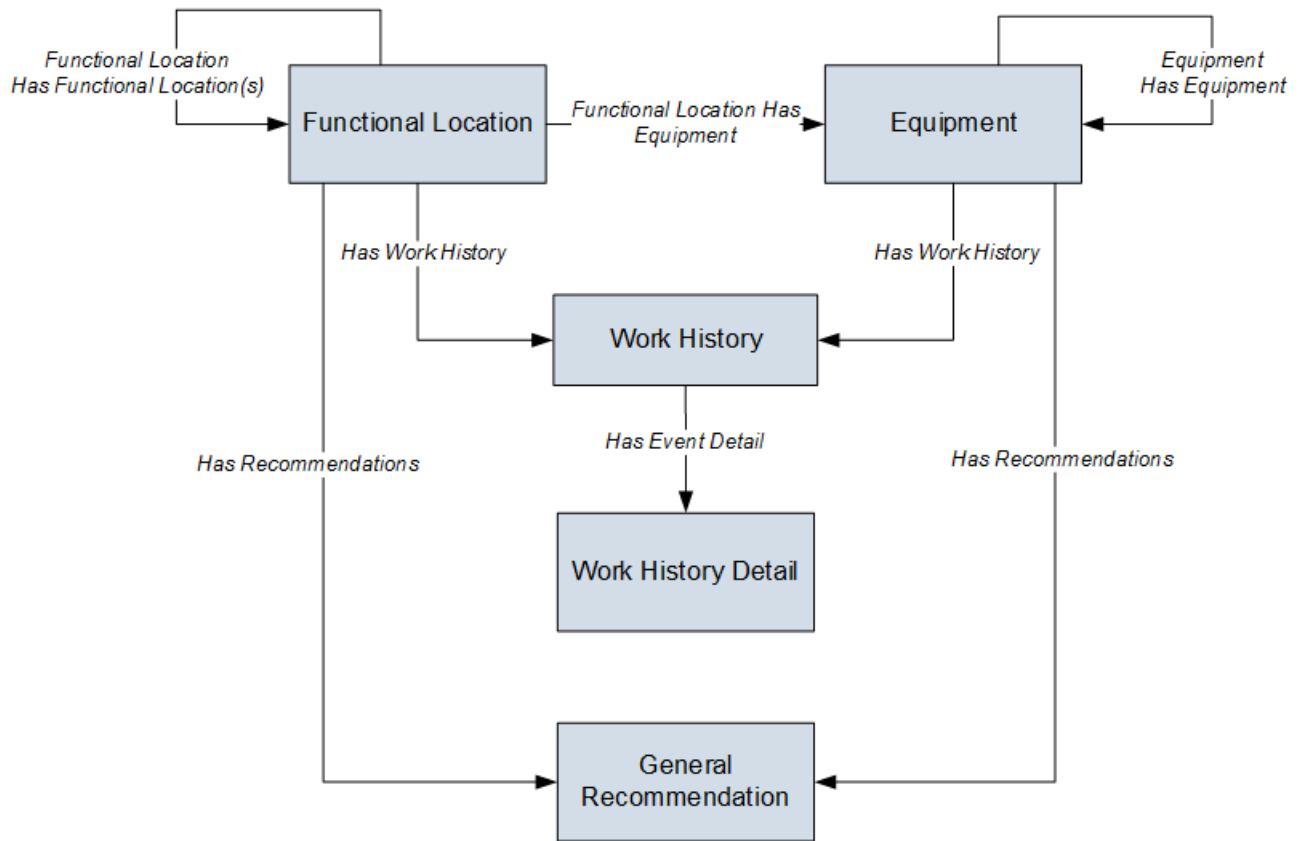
Functional Location Has Functional Location(s)

Functional Location

Functional Location Has Equipment

Equipment

Equipment Has Equipment

Has Work History

Has Work History

Work History

Has Event Detail

Has Recommendations

Has Recommendations

Work History Detail

General Recommendation